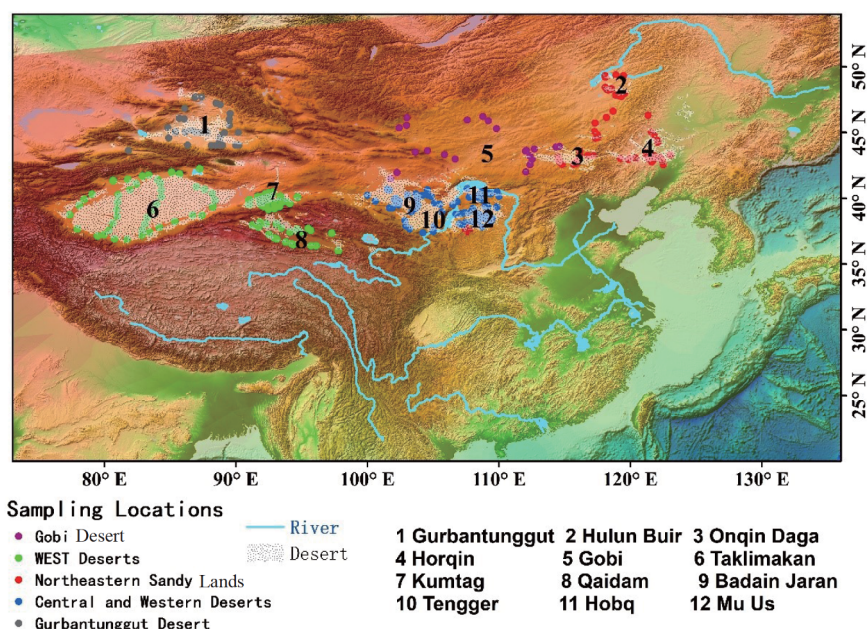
50° N
45° N
40° N
35° N
30° N
25° N

1
2
3
4
5
6
7
8
9
10
11
12

80° E
90° E
100° E
110° E
120° E
130° E

Sampling Locations
Gobi Desert
WEST Deserts
Northeastern Sandy Lands
Central and Western Deserts
Gurbantunggut Desert

River
Desert

1 Gurbantunggut 2 Hulun Buir 3 Onqin Daga
4 Horqin 5 Gobi 6 Taklimakan
7 Kumtag 8 Qaidam 9 Badain Jaran
10 Tengger 11 Hobq 12 Mu Us